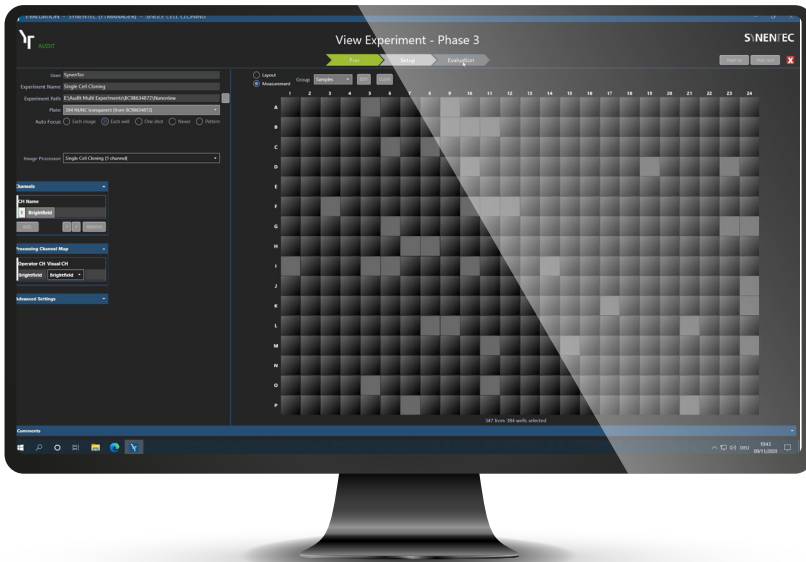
View Experiment - Phase 3

SYNENTEC

Pre

Setup

Evaluation

User SynenTec

Experiment Name Single Cell Cloning

Experiment Path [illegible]

Plate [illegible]

Auto Focus: Each image Each well One shot Never Pattern

Image Processor Single Cell Cloning (1 channel)

Channels

CH Name

Brightfield

Processing Channel Map

Operator CH Visual CH

Brightfield Brightfield

Advanced Settings

Layout

Measurement

Group Samples

1 2 3 4 5 6 7 8 9 10 11 12 13 14 15 16 17 18 19 20 21 22 23 24

A B C D E F G H I J K L M N O P

147 from 384 wells selected

Comments

1043
09/11/2020